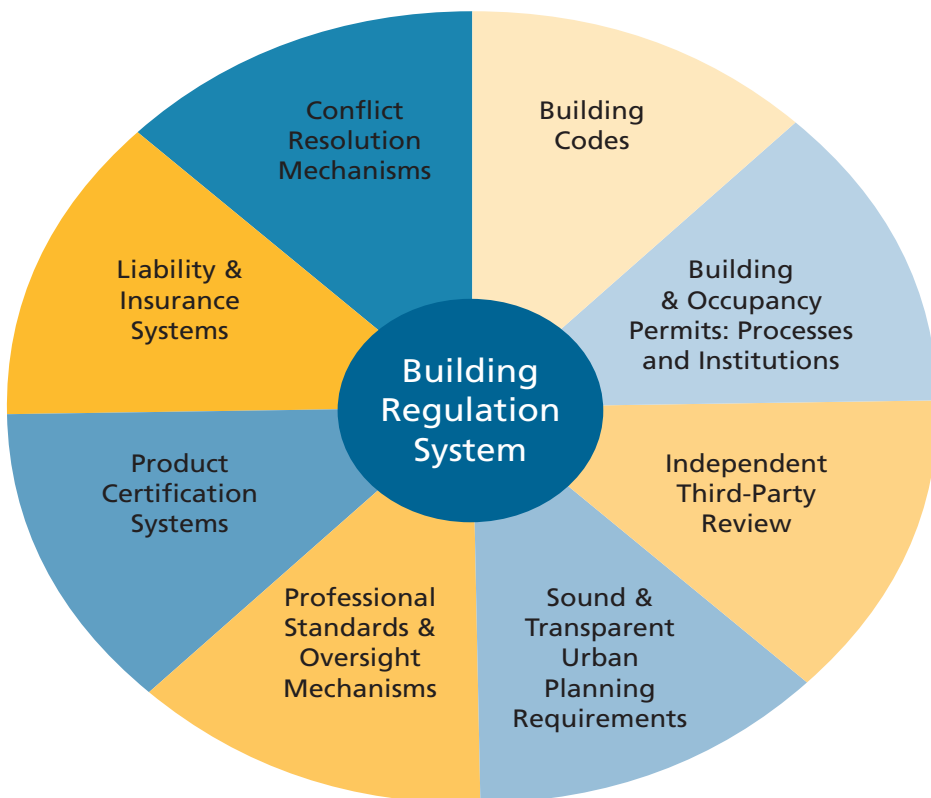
Building Regulation System

Building Codes

Building & Occupancy Permits: Processes and Institutions

Independent Third-Party Review

Sound & Transparent Urban Planning Requirements

Professional Standards & Oversight Mechanisms

Product Certification Systems

Liability & Insurance Systems

Conflict Resolution Mechanisms